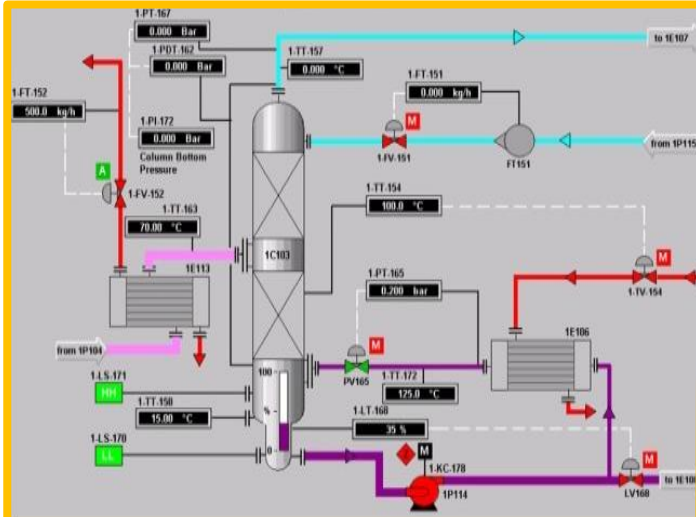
1-PT-167
0.000 Bar
1-PDT-162
0.000 Bar
1-TT-157
0.000 °C
to 1E107
1-FT-152
500.0 kg/h
1-FT-151
0.000 kg/h
1-PI-172
0.000 Bar
Column Bottom Pressure
M
1-FV-151
FT151
from 1P115
A
1-FV-152
1-TT-163
70.00 °C
1-TT-154
100.0 °C
1C103
1E113
M
1-TV-154
1-PT-165
0.700 bar
1E106
from 1P104
M
PV165
1-TT-172
125.0 °C
1-LS-171
HH
100
1-TT-150
15.00 °C
%
1-LT-168
35 %
1-LS-170
LL
0
M
1-KC-178
M
1P114
LV168
to 1E10